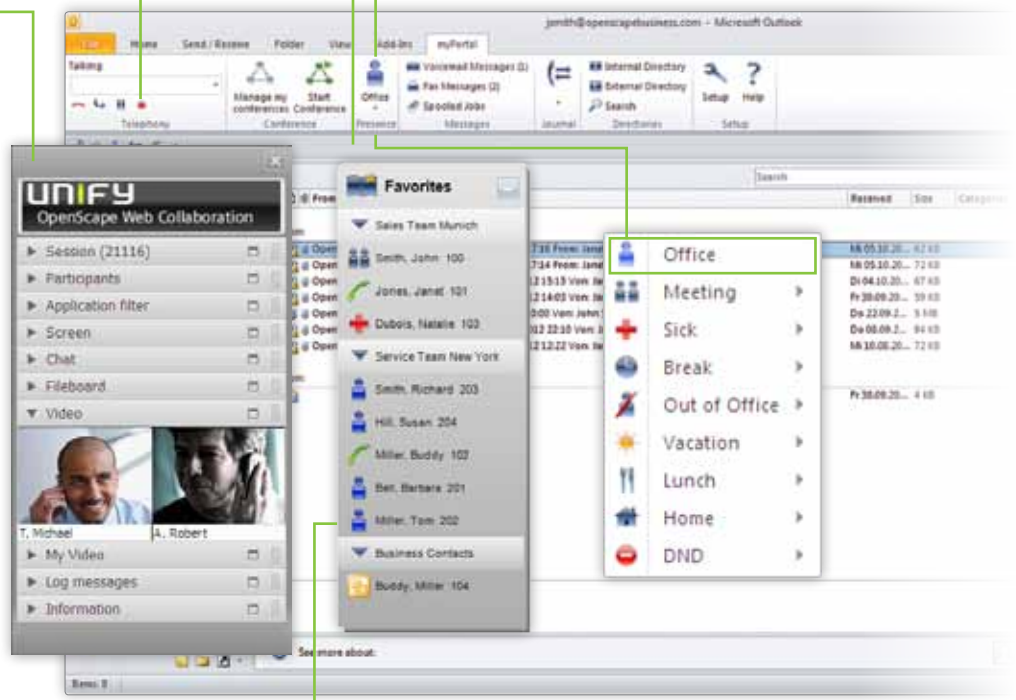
jsmith@openscapebusiness.com - Microsoft Outlook

File Home Send / Receive Folder View Add-Ins myPortal

Talking

Telephony

Manage my conferences Start Conference

Conference

Office

Presence

Voicemail Messages (1)
Fax Messages (2)
Spooled Jobs

Messages

Journal

Internal Directory
External Directory
Search

Directories

Setup Help

Setup

Search

From

Received Size Categories

UNIFY
OpenScape Web Collaboration

Session (21116)
Participants
Application filter
Screen
Chat
Fileboard
Video

T. Michael
A. Robert

My Video
Log messages
Information

Favorites

Sales Team Munich
Smith, John 100
Jones, Janet 101
Dubois, Natalie 102
Service Team New York
Smith, Richard 203
Hill, Susan 204
Miller, Buddy 102
Bell, Barbara 201
Miller, Tom 202
Business Contacts
Buddy, Miller 104

Office
Meeting
Sick
Break
Out of Office
Vacation
Lunch
Home
DND

Mi 05.10.20... 62 KB
Mi 05.10.20... 72 KB
Di 04.10.20... 67 KB
Fr 30.09.20... 59 KB
Do 22.09.2... 5 KB
Do 08.09.2... 84 KB
Mi 10.08.20... 72 KB
Fr 30.09.20... 4 KB

See more about:

Items: 8